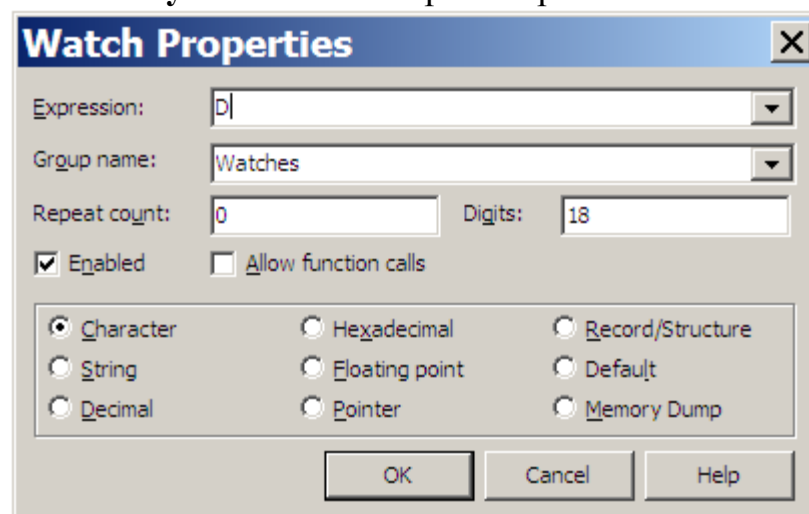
Watch Properties

Expression: D

Group name: Watches

Repeat count: 0

Digits: 18

Enabled

Allow function calls

Character

Hexadecimal

Record/Structure

String

Floating point

Default

Decimal

Pointer

Memory Dump

OK

Cancel

Help